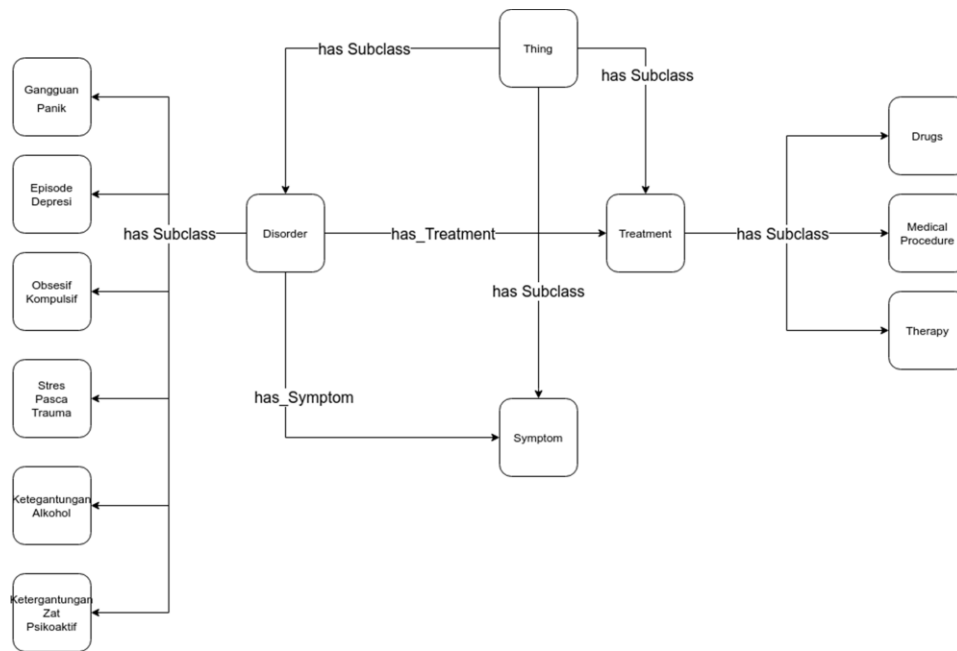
Thing

has Subclass

has Subclass

Gangguan Panik

Episode Depresi

has Subclass

Disorder

has_Treatment

Treatment

has Subclass

Drugs

Medical Procedure

Therapy

has Subclass

Obsesif Kompulsif

Stres Pasca Trauma

has_Symptom

Symptom

Ketegantungan Alkohol

Ketergantungan Zat Psikoaktif